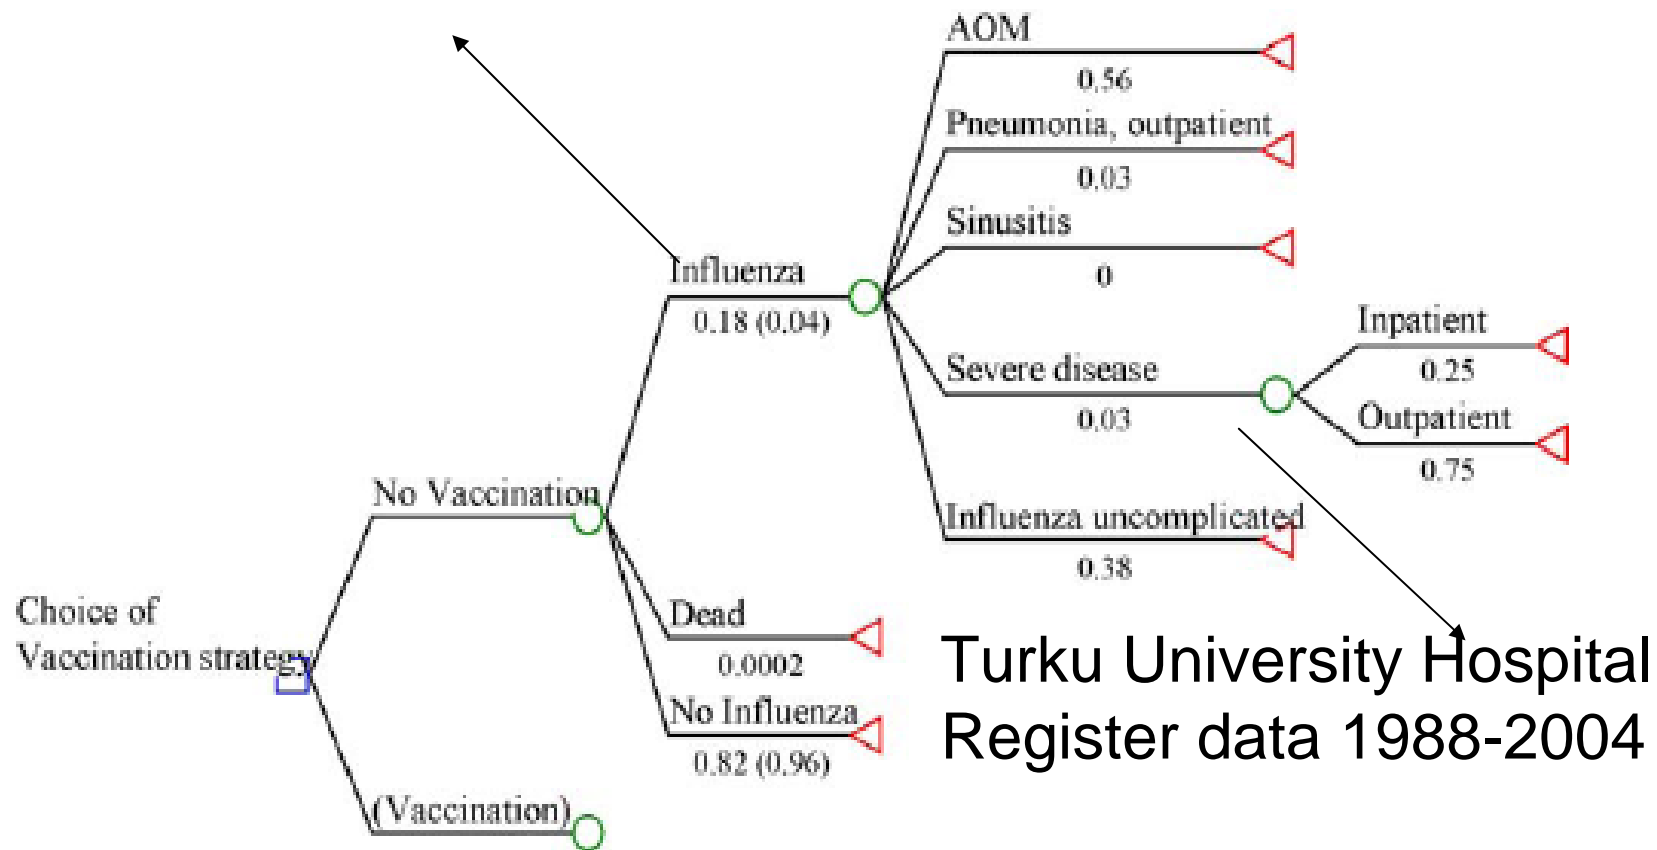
AOM
0.56
Pneumonia, outpatient
0.03
Sinusitis
0
Influenza
0.18 (0.04)
Severe disease
0.03
Inpatient
0.25
Outpatient
0.75
No Vaccination
Influenza uncomplicated
0.38
Choice of Vaccination strategy
Dead
0.0002
No Influenza
0.82 (0.96)
(Vaccination)
Turku University Hospital Register data 1988-2004